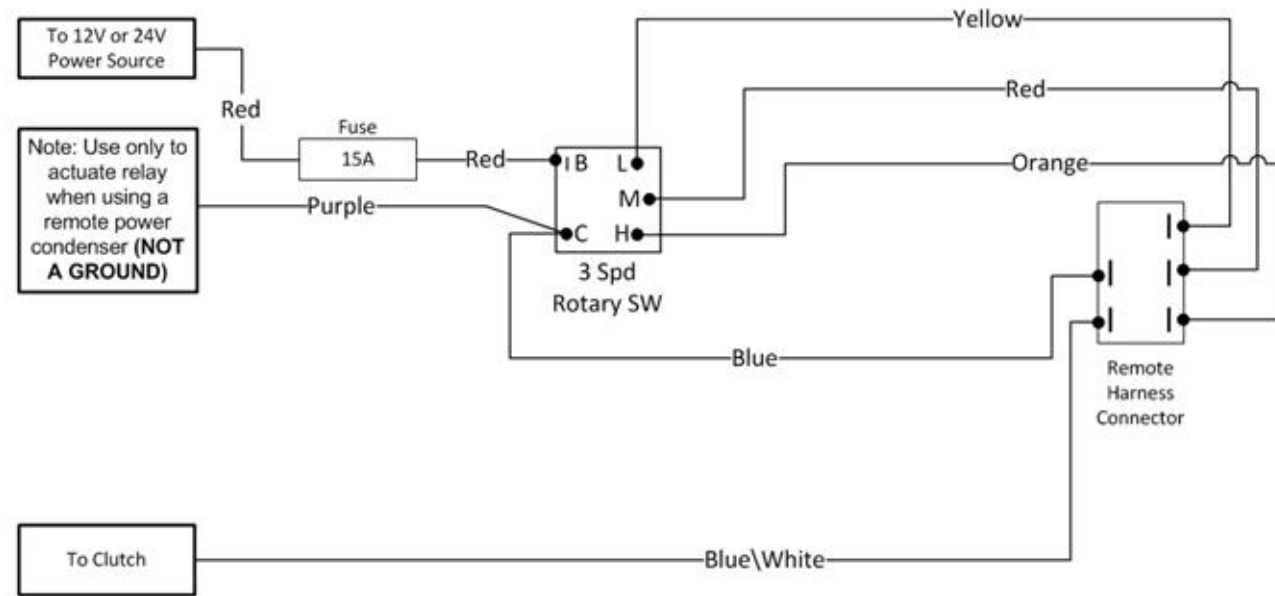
To 12V or 24V Power Source

Red

Fuse

15A

Red

Note: Use only to actuate relay when using a remote power condenser **(NOT A GROUND)**

Purple

I B

L

M

C

H

3 Spd Rotary SW

Yellow

Red

Orange

Blue

Remote Harness Connector

To Clutch

Blue\White